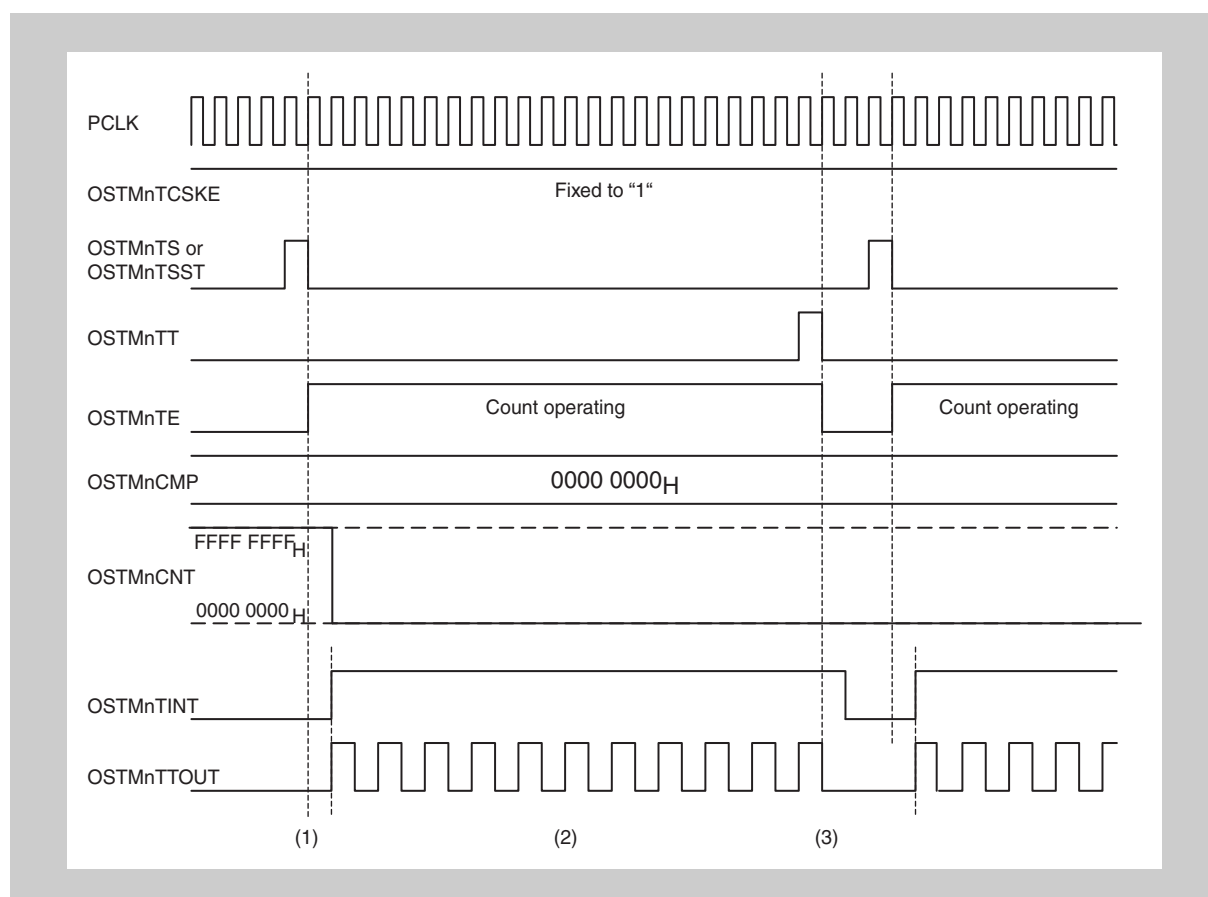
PCLK

OSTMnTCSKE

Fixed to "1"

OSTMnTS or OSTMnTSST

OSTMnTT

OSTMnTE

Count operating

Count operating

OSTMnCMP

$0000\ 0000_H$

$FFFF\ FFFF_H$

OSTMnCNT

$0000\ 0000_H$

OSTMnTINT

OSTMnTTOUT

(1)

(2)

(3)